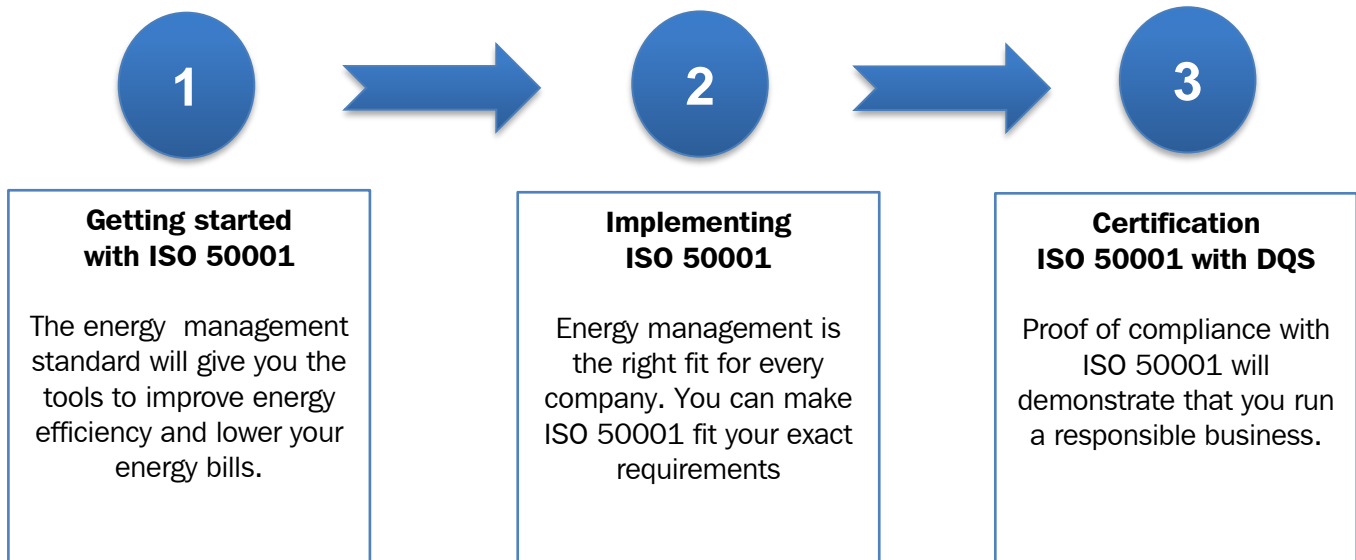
1

2

3

Getting started with ISO 50001

The energy management standard will give you the tools to improve energy efficiency and lower your energy bills.

Implementing ISO 50001

Energy management is the right fit for every company. You can make ISO 50001 fit your exact requirements

Certification ISO 50001 with DQS

Proof of compliance with ISO 50001 will demonstrate that you run a responsible business.